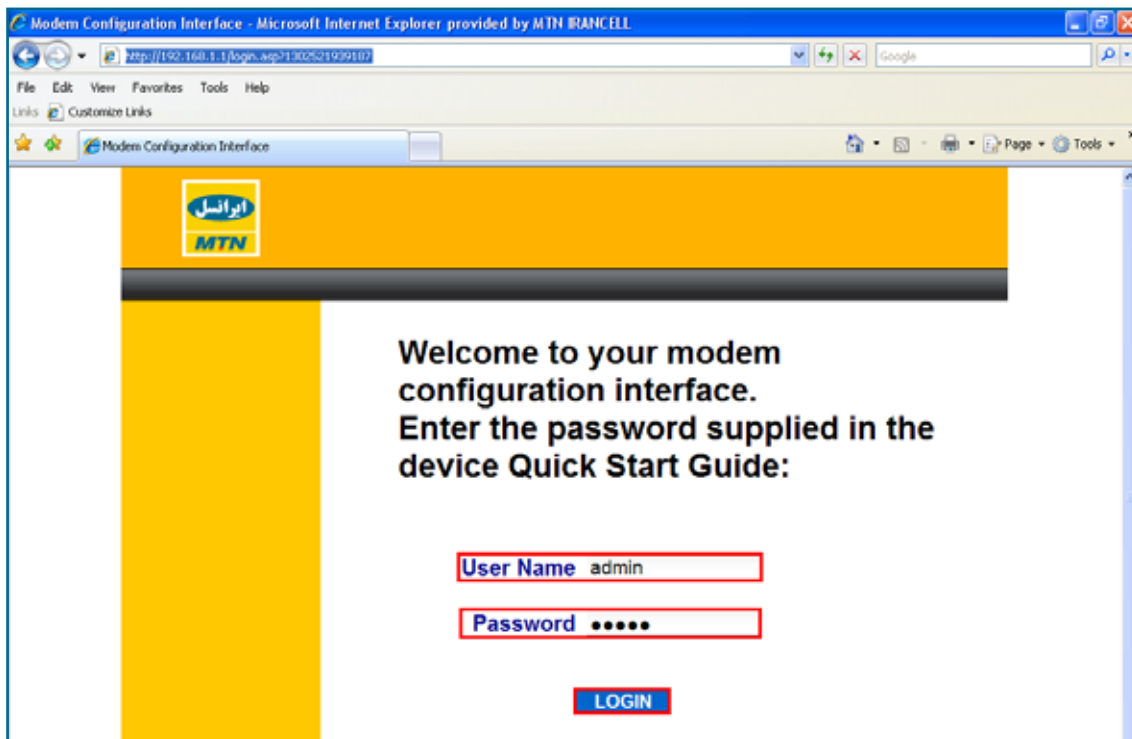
Modem Configuration Interface - Microsoft Internet Explorer provided by MTN IRANCELL

http://192.168.1.1/login.asp?1302521939182

Google

File Edit View Favorites Tools Help

Links Customize Links

Modem Configuration Interface

Page Tools

ایرانسل

MTN

Welcome to your modem configuration interface.
Enter the password supplied in the device Quick Start Guide:

User Name admin

Password •••••

LOGIN